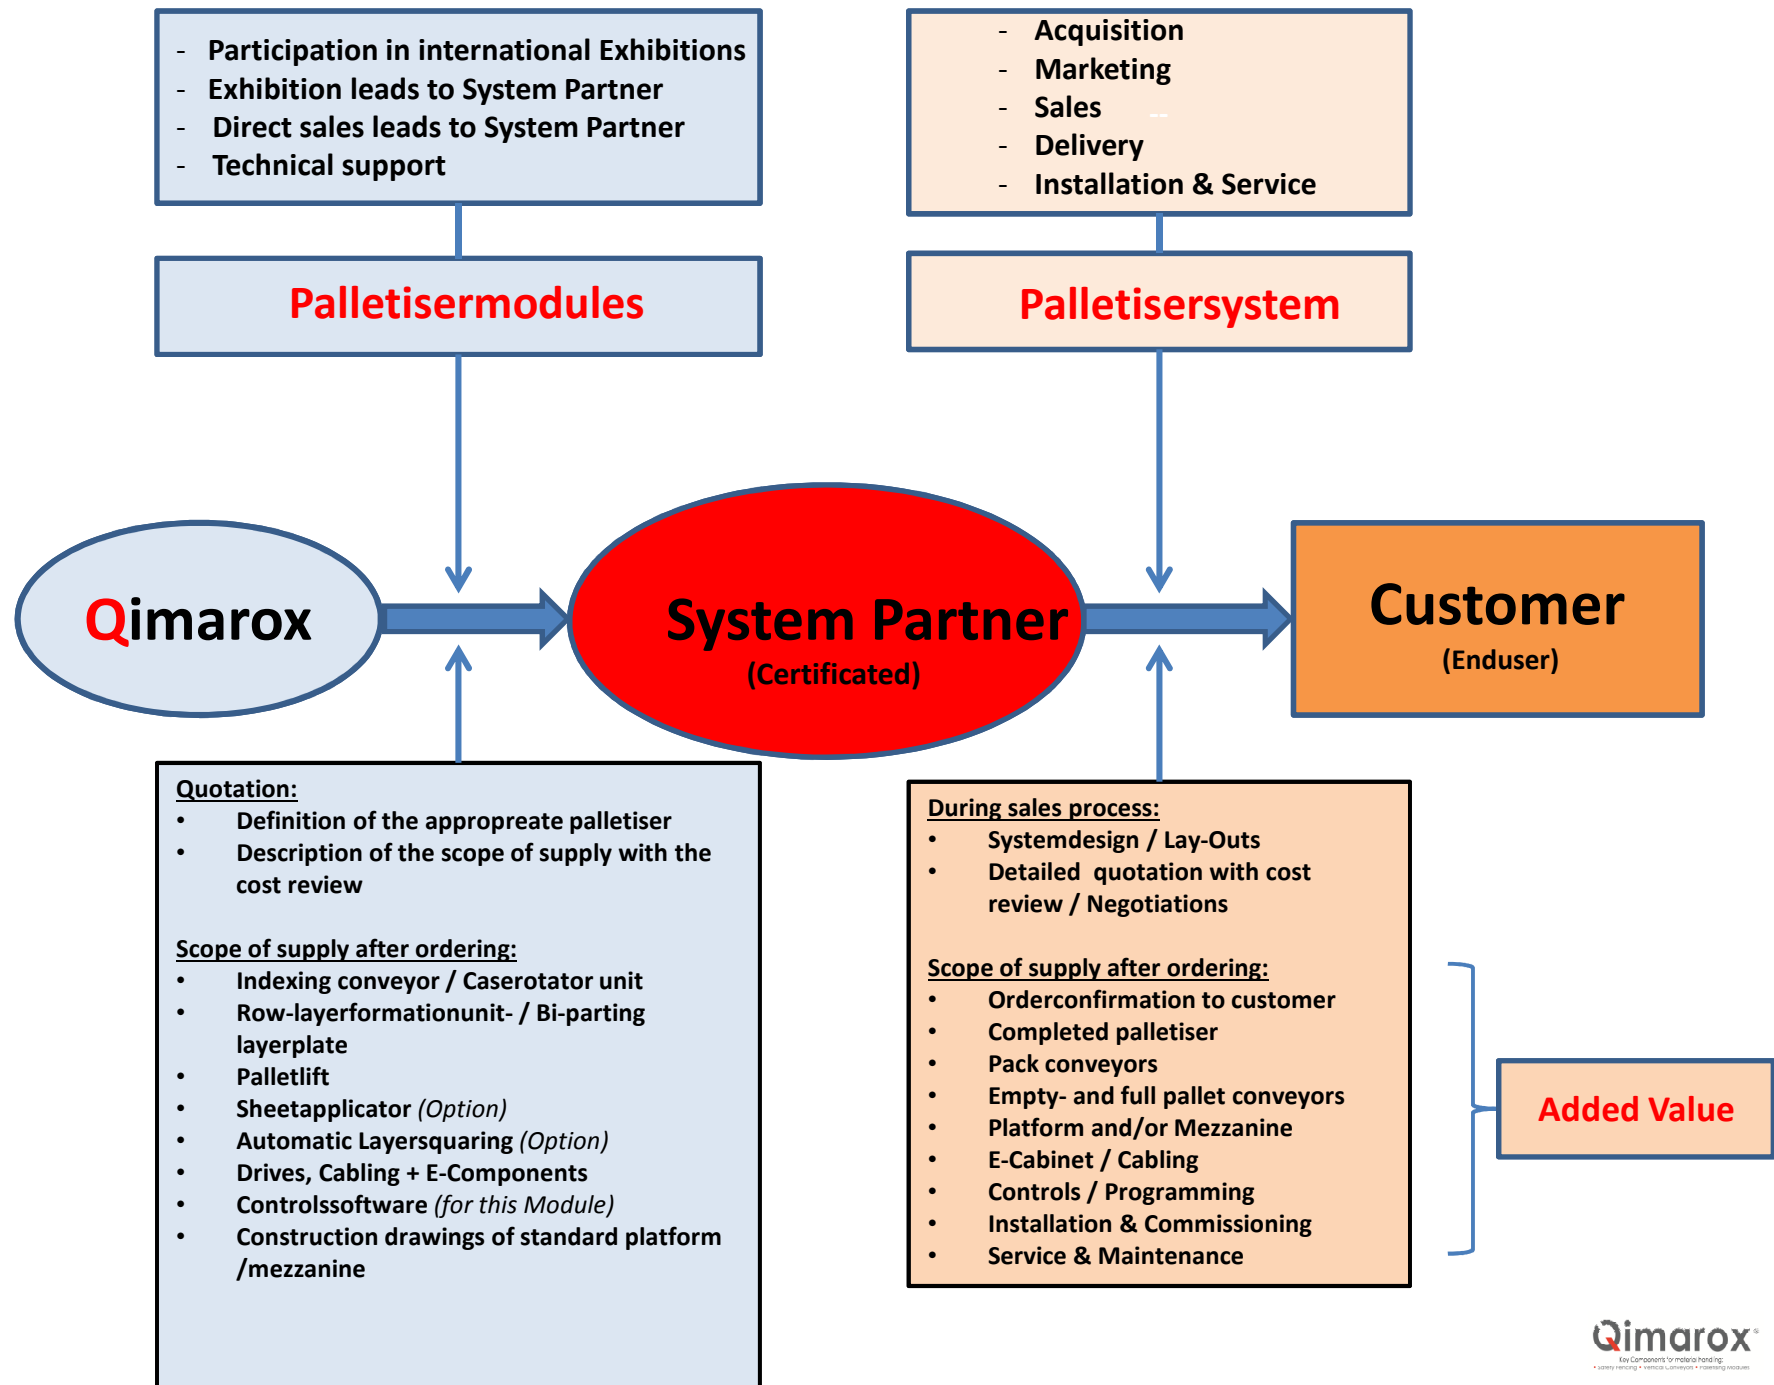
- Participation in international Exhibitions
- Exhibition leads to System Partner
- Direct sales leads to System Partner
- Technical support

Palletisermodules

- Acquisition
- Marketing
- Sales
- Delivery
- Installation & Service

Palletisersystem

Qimarox

System Partner
(Certificated)

Customer
(Enduser)

Quotation:
• Definition of the appropreate palletiser
• Description of the scope of supply with the cost review

Scope of supply after ordering:
• Indexing conveyor / Caserotator unit
• Row-layerformationunit- / Bi-parting layerplate
• Palletlift
• Sheetapplicator (Option)
• Automatic Layersquaring (Option)
• Drives, Cabling + E-Components
• Controlssoftware (for this Module)
• Construction drawings of standard platform /mezzanine

During sales process:
• Systemdesign / Lay-Outs
• Detailed quotation with cost review / Negotiations

Scope of supply after ordering:
• Orderconfirmation to customer
• Completed palletiser
• Pack conveyors
• Empty- and full pallet conveyors
• Platform and/or Mezzanine
• E-Cabinet / Cabling
• Controls / Programming
• Installation & Commissioning
• Service & Maintenance

Added Value

Qimarox
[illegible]